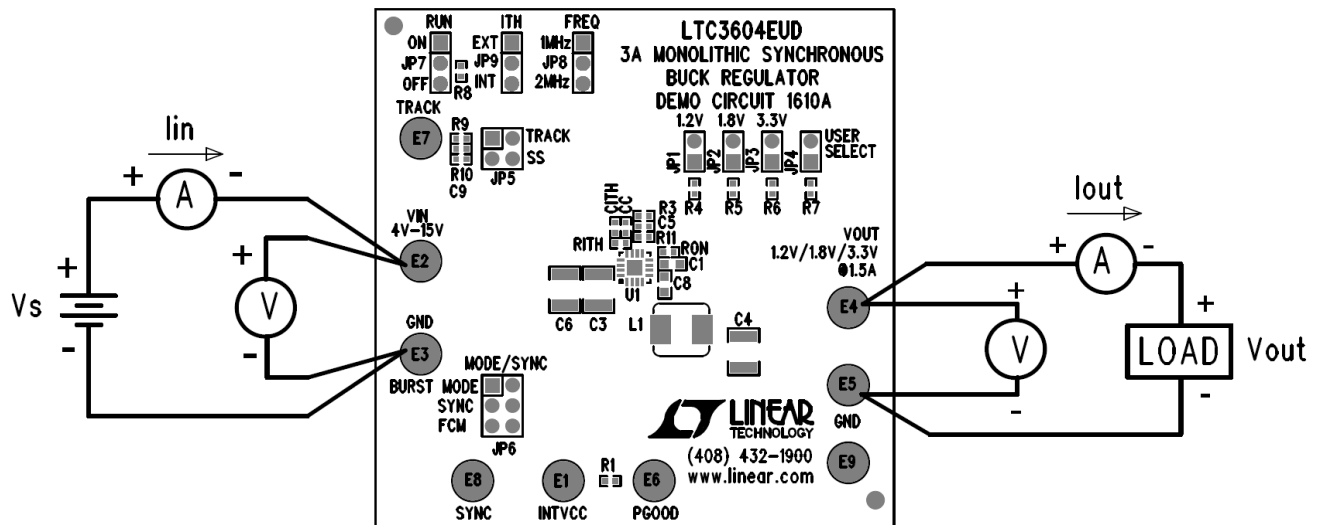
RUN
ON
JP7
OFF
R8
ITH
EXT
JP9
INT
FREQ
1MHz
JP8
2MHz
LTC3604EUD
3A MONOLITHIC SYNCHRONOUS
BUCK REGULATOR
DEMO CIRCUIT 1610A

Iin
+ A -
+
Vs
-
+ V -

TRACK
E7
R9
R10
C9
TRACK
SS
JP5
1.2V 1.8V 3.3V
JP1 JP2 JP3 JP4
USER SELECT
R4 R5 R6 R7

VIN
4V-15V
E2
CITH
CC
R3
C5
R11
RITH
RON
C1
C8
U1
C6 C3
L1
C4

GND
E3
MODE/SYNC
BURST MODE
SYNC
FCM
JP6

VOUT
1.2V/1.8V/3.3V
@1.5A
E4
E5
GND
E9

Iout
+ A -
+ V -
+
LOAD
-
Vout

LINEAR TECHNOLOGY
(408) 432-1900
www.linear.com

E8
SYNC
E1
INTVCC
R1
E6
PGOOD